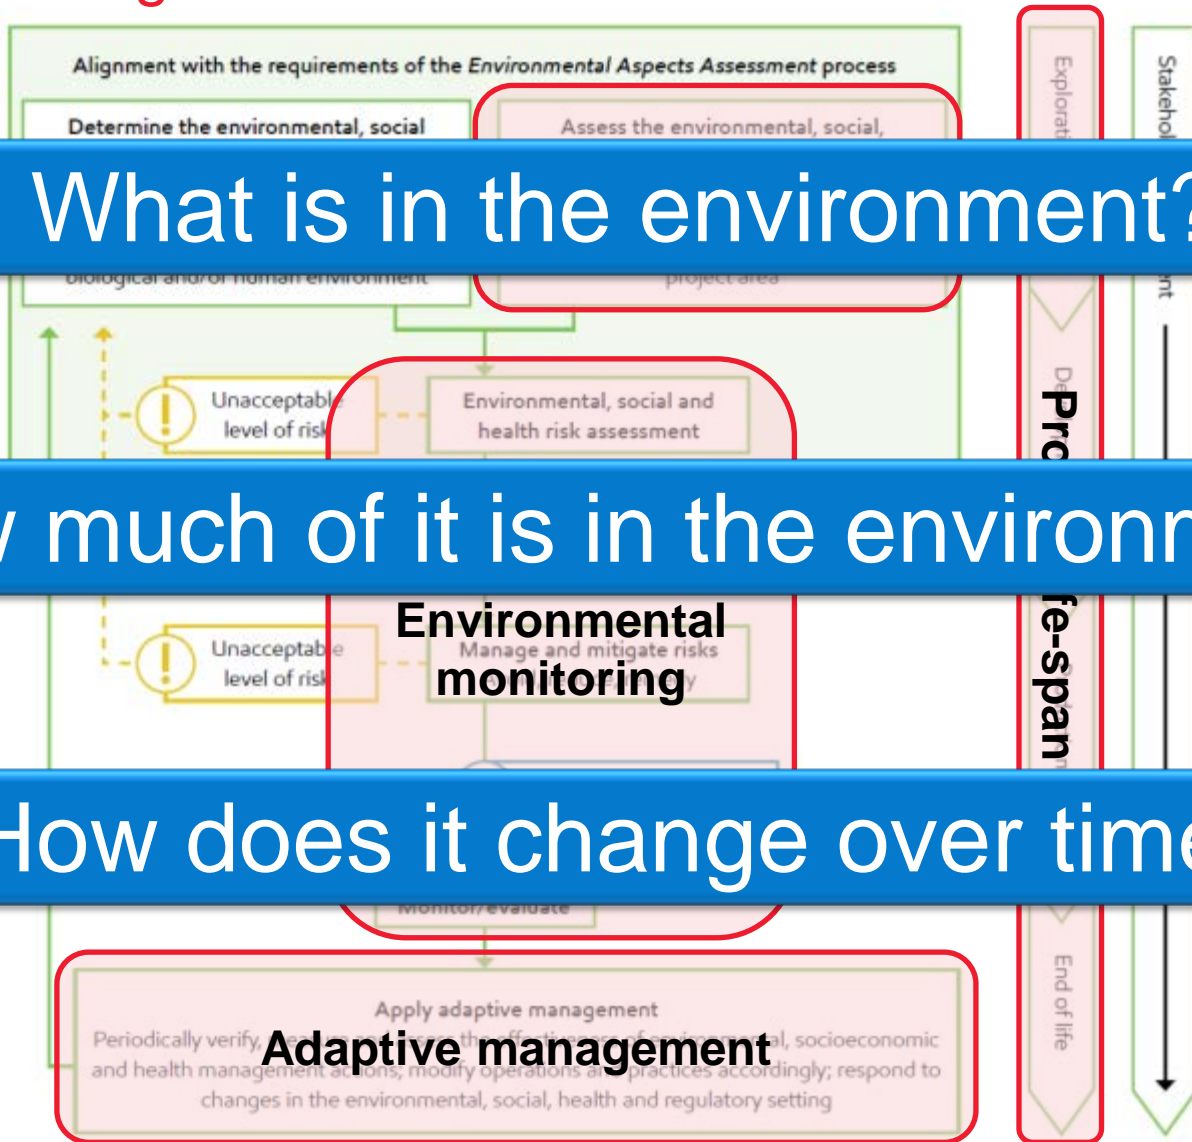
Alignment with the requirements of the Environmental Aspects Assessment process

Determine the environmental, social

Assess the environmental, social,

What is in the environment?

biological and/or human environment

project area

Explorat

Stakehol

nt

Unacceptable level of risk

Environmental, social and health risk assessment

De

Pro

much of it is in the environm

fe-span

Environmental monitoring

Unacceptable level of risk

Manage and mitigate risks

How does it change over time

Monitor/evaluate

End of life

Apply adaptive management

Periodically verify, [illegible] the effectiveness of environmental, socioeconomic and health management actions; modify operations and practices accordingly; respond to changes in the environmental, social, health and regulatory setting

Adaptive management